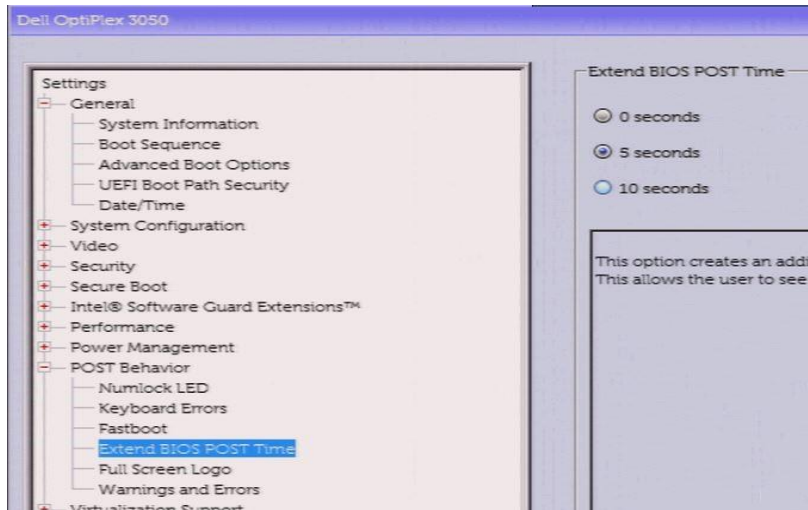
Dell OptiPlex 3050

Settings
General
System Information
Boot Sequence
Advanced Boot Options
UEFI Boot Path Security
Date/Time
System Configuration
Video
Security
Secure Boot
Intel® Software Guard Extensions™
Performance
Power Management
POST Behavior
Numlock LED
Keyboard Errors
Fastboot
Extend BIOS POST Time
Full Screen Logo
Warnings and Errors
Virtualization Support

Extend BIOS POST Time

0 seconds
5 seconds
10 seconds

This option creates an addi
This allows the user to see